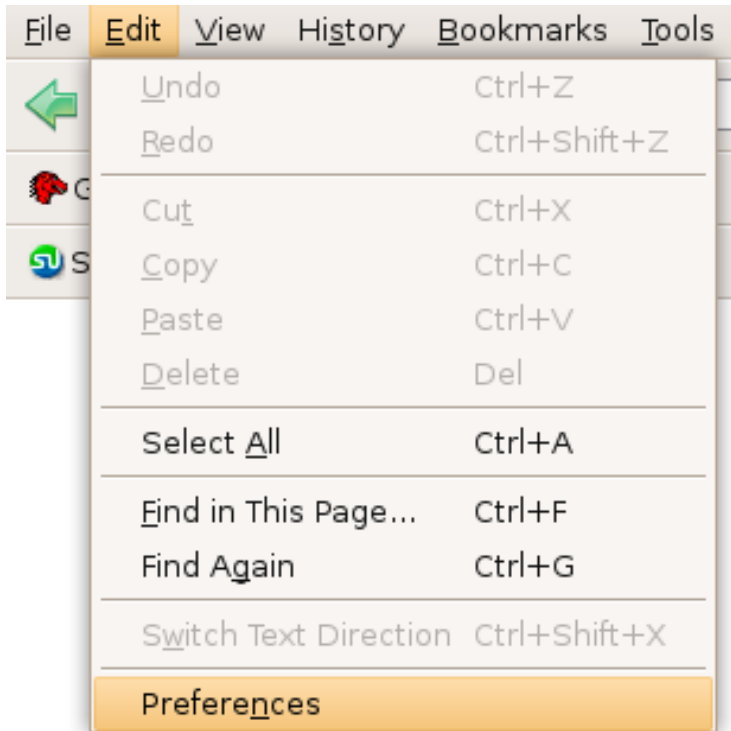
File Edit View History Bookmarks Tools

G

S

Undo Ctrl+Z
Redo Ctrl+Shift+Z

Cut Ctrl+X
Copy Ctrl+C
Paste Ctrl+V
Delete Del

Select All Ctrl+A

Find in This Page... Ctrl+F
Find Again Ctrl+G

Switch Text Direction Ctrl+Shift+X

Preferences